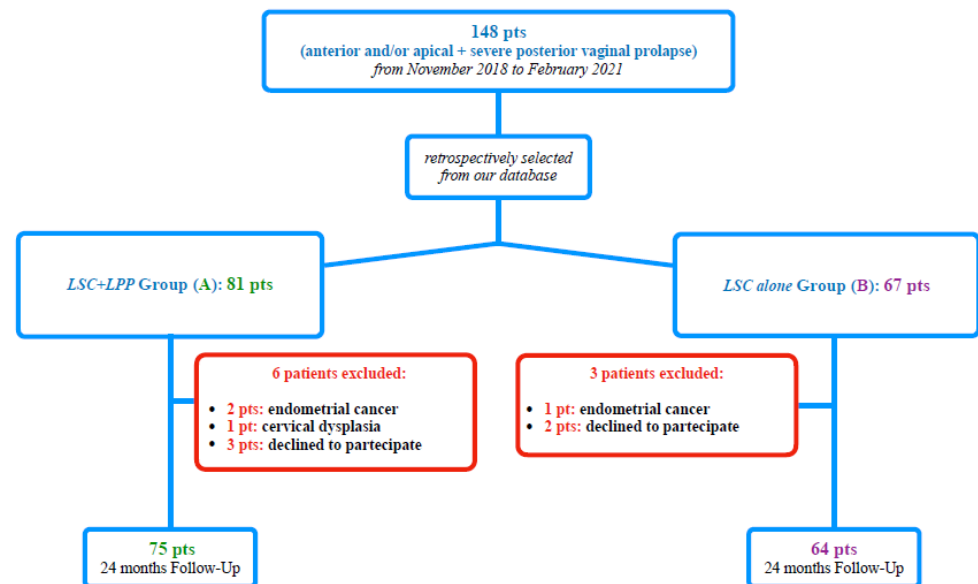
148 pts
(anterior and/or apical + severe posterior vaginal prolapse)
from November 2018 to February 2021

retrospectively selected from our database

LSC+LPP Group (A): 81 pts

LSC alone Group (B): 67 pts

6 patients excluded:

- 2 pts: endometrial cancer
- 1 pt: cervical dysplasia
- 3 pts: declined to partecipate

3 patients excluded:

- 1 pt: endometrial cancer
- 2 pts: declined to partecipate

75 pts
24 months Follow-Up

64 pts
24 months Follow-Up